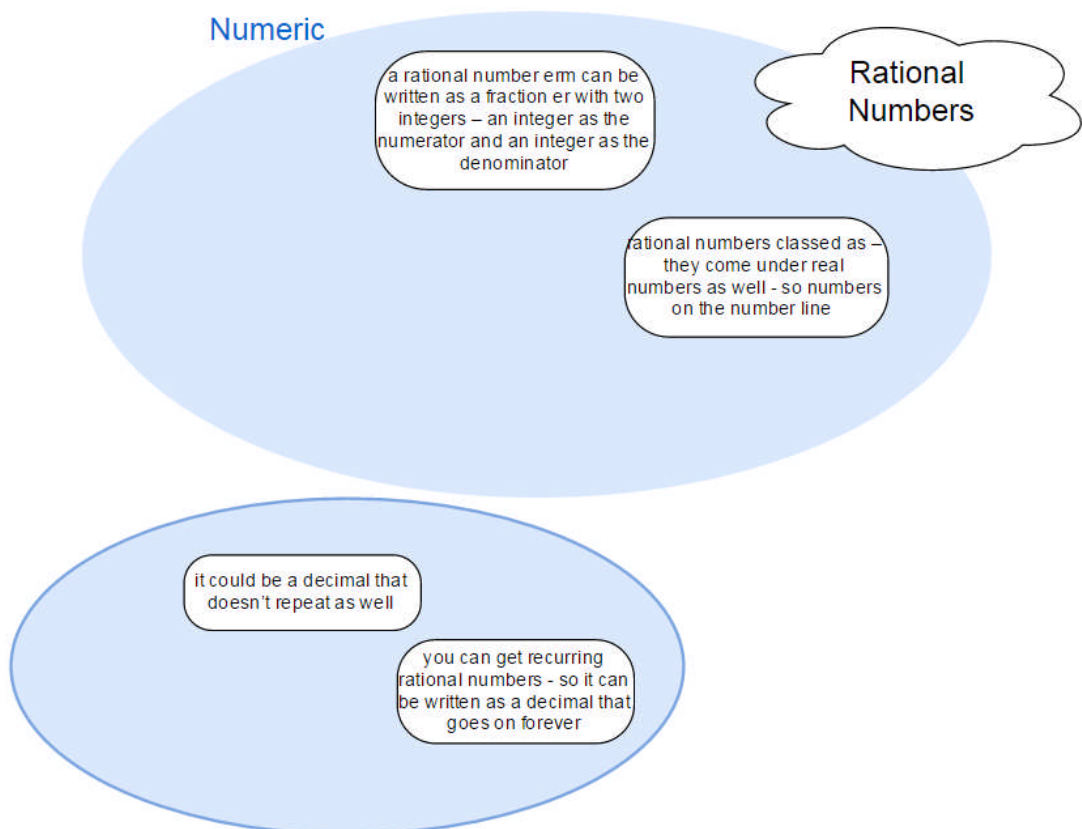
Numeric

a rational number erm can be written as a fraction er with two integers – an integer as the numerator and an integer as the denominator

Rational Numbers

rational numbers classed as – they come under real numbers as well - so numbers on the number line

it could be a decimal that doesn't repeat as well

you can get recurring rational numbers - so it can be written as a decimal that goes on forever